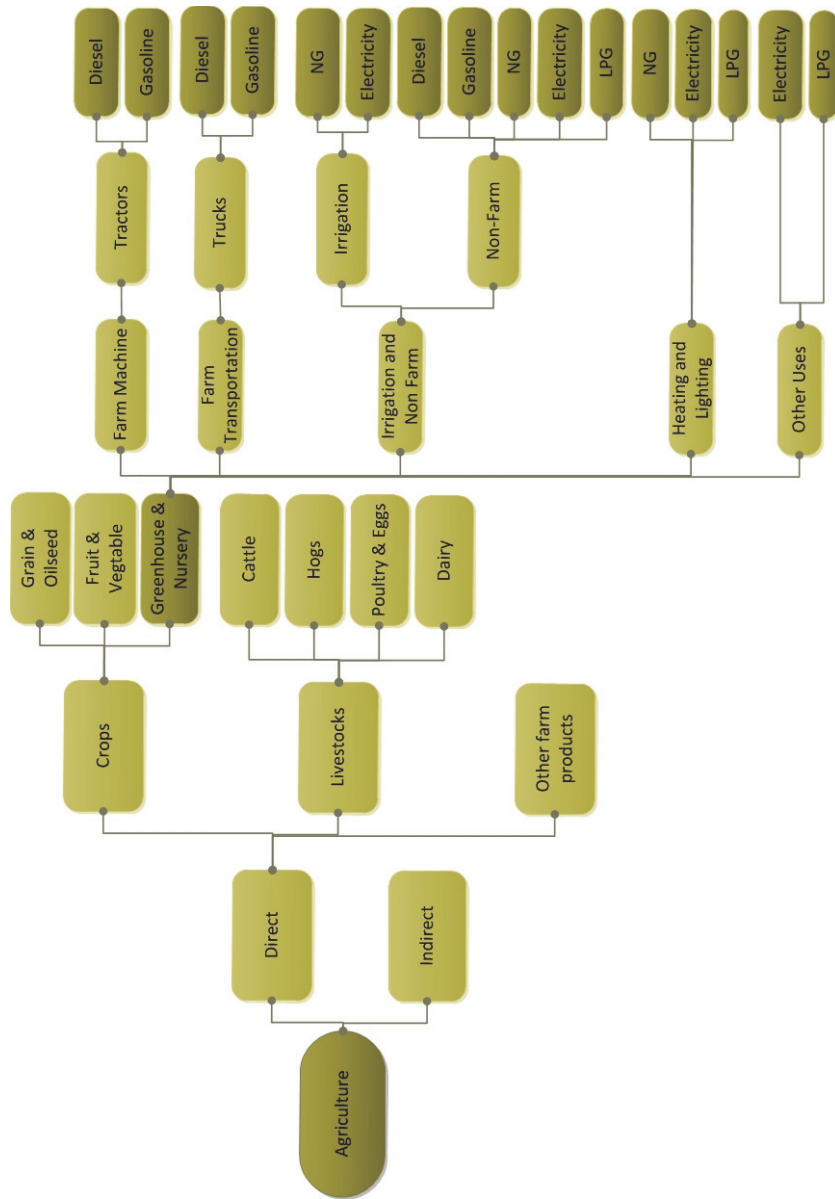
Agriculture

Direct

Indirect

Crops

Livestocks

Other farm products

Grain & Oilseed

Fruit & Vegtable

Greenhouse & Nursery

Cattle

Hogs

Poultry & Eggs

Dairy

Farm Machine

Farm Transportation

Irrigation and Non Farm

Heating and Lighting

Other Uses

Tractors

Trucks

Irrigation

Non-Farm

Diesel

Gasoline

Diesel

Gasoline

NG

Electricity

Diesel

Gasoline

NG

Electricity

LPG

NG

Electricity

LPG

Electricity

LPG